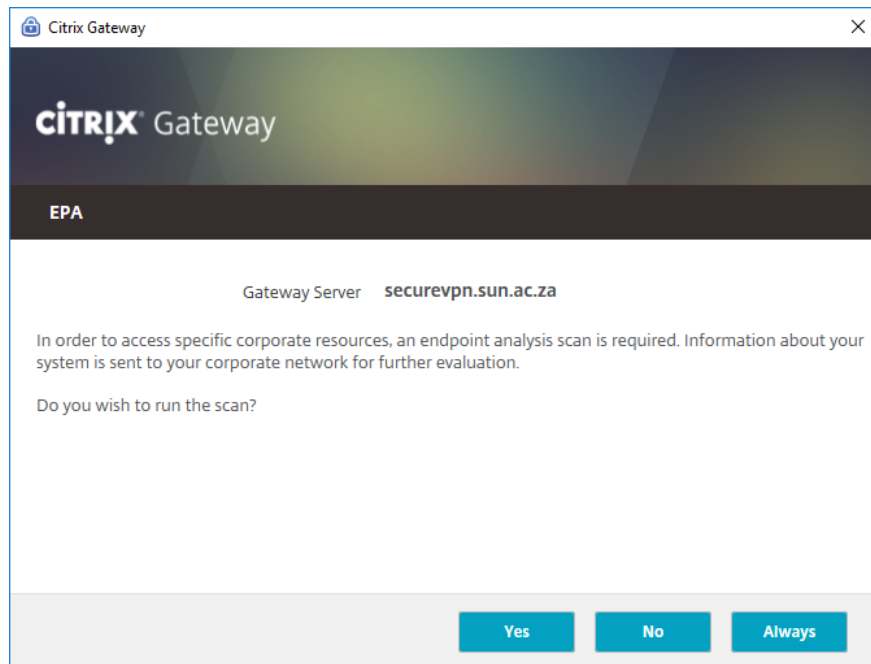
Citrix Gateway

×

CITRIX Gateway

EPA

Gateway Server securevpn.sun.ac.za

In order to access specific corporate resources, an endpoint analysis scan is required. Information about your system is sent to your corporate network for further evaluation.

Do you wish to run the scan?

Yes No Always